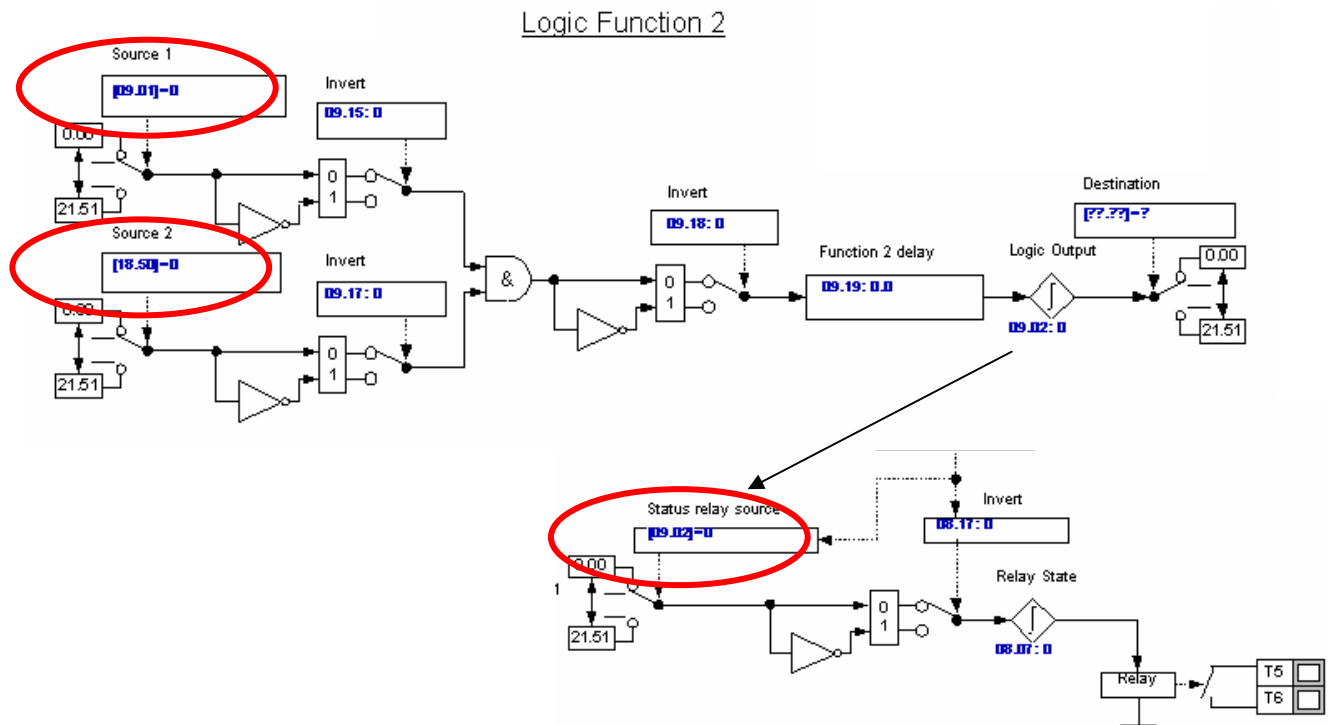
Logic Function 2

Source 1

[09.01]=0

0.00

21.51

Invert

09.15: 0

0

1

Source 2

[18.50]=0

0.00

21.51

Invert

09.17: 0

0

1

&

Invert

09.18: 0

0

1

Function 2 delay

09.19: 0.0

Logic Output

09.02: 0

Destination

[??.??]=?

0.00

21.51

Status relay source

[09.02]=0

0.00

1

21.51

Invert

08.17: 0

0

1

Relay State

08.07: 0

Relay

T5

T6